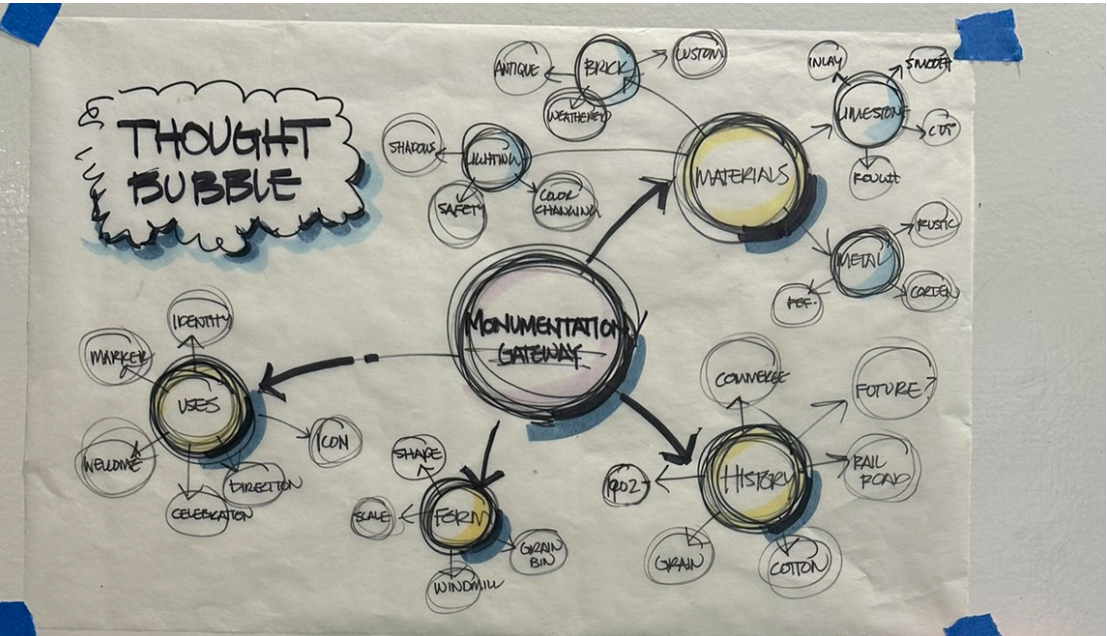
THOUGHT BUBBLE

ANTIQUE
BRICK
CUSTOM
WEATHERED

INLAY
SMOOTH
LIMESTONE
CUT
ROUGH

SHADOWS
LIGHTING
SAFETY
COLOR CHANGING

MATERIALS

METAL
RUSTIC
CORTEN
PERF.

MONUMENTATION
GATEWAY

IDENTITY
MARKER
USES
WELCOME
DIRECTION
ICON
CELEBRATION

SHAPE
SCALE
FORM
GRAIN BIN
WINDMILL

CONVERGE
FUTURE
HISTORY
RAIL ROAD
902
GRAIN
COTTON